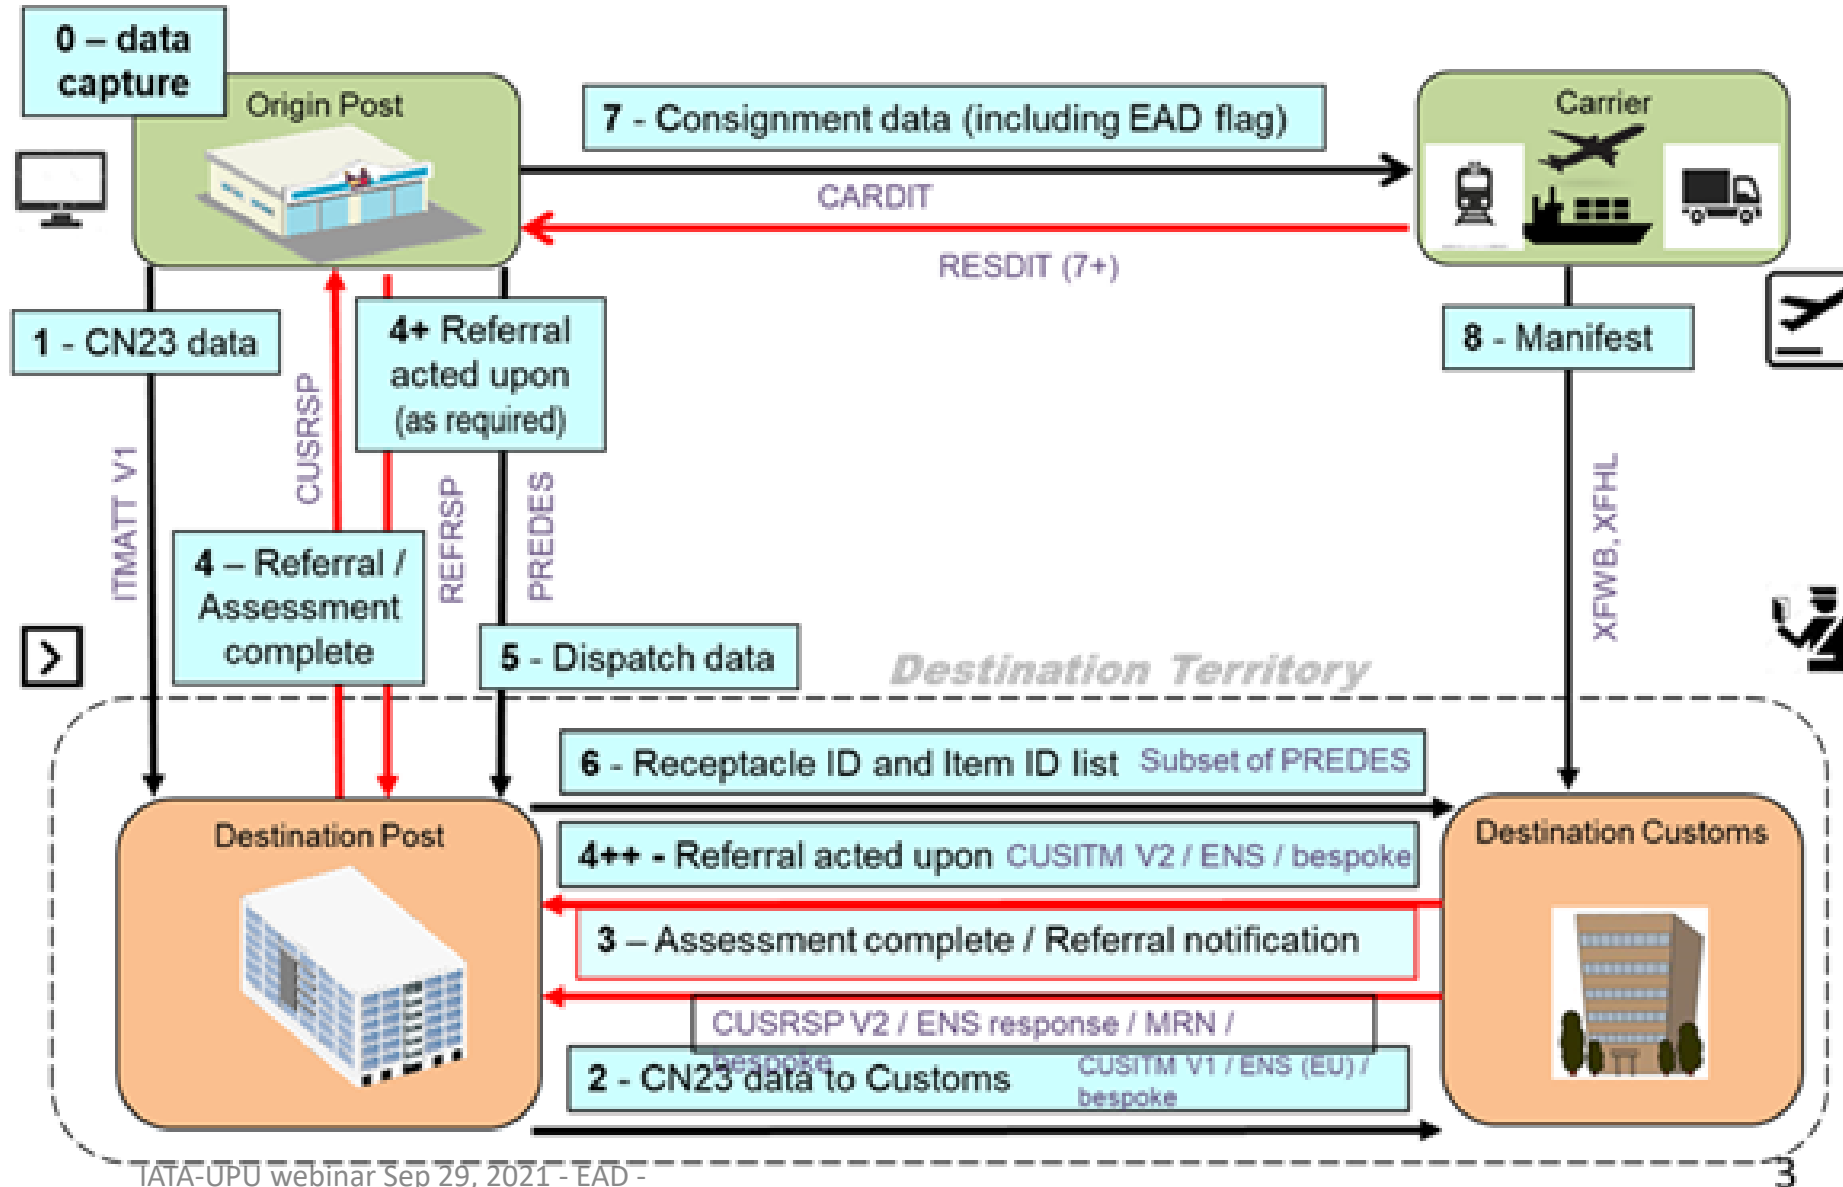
0 – data capture

Origin Post

7 - Consignment data (including EAD flag)

Carrier

CARDIT

RESDIT (7+)

1 - CN23 data

ITMATT V1

CUSRSP

4+ Referral acted upon (as required)

REFRSP

PREDES

8 - Manifest

XFWB, XFHL

4 – Referral / Assessment complete

5 - Dispatch data

Destination Territory

6 - Receptacle ID and Item ID list Subset of PREDES

Destination Post

Destination Customs

4++ - Referral acted upon CUSITM V2 / ENS / bespoke

3 – Assessment complete / Referral notification

CUSRSP V2 / ENS response / MRN / bespoke

2 - CN23 data to Customs CUSITM V1 / ENS (EU) / bespoke

IATA-UPU webinar Sep 29, 2021 - EAD -

3